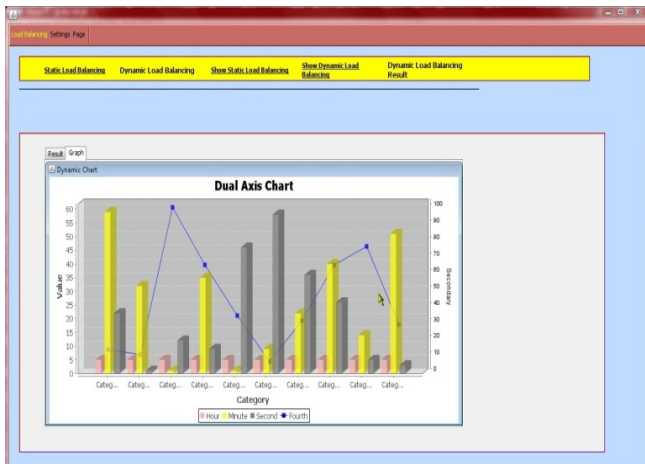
Load Balancing Settings Page

Static Load Balancing | Dynamic Load Balancing | Show Static Load Balancing | Show Dynamic Load Balancing | Dynamic Load Balancing Result

Result | Graph

Dynamic Chart

Dual Axis Chart

Value

60
55
50
45
40
35
30
25
20
15
10
5
0

Categ... Categ... Categ... Categ... Categ... Categ... Categ... Categ... Categ... Categ...

Category

Secondary

100
90
80
70
60
50
40
30
20
10
0

Hour Minute Second Fourth